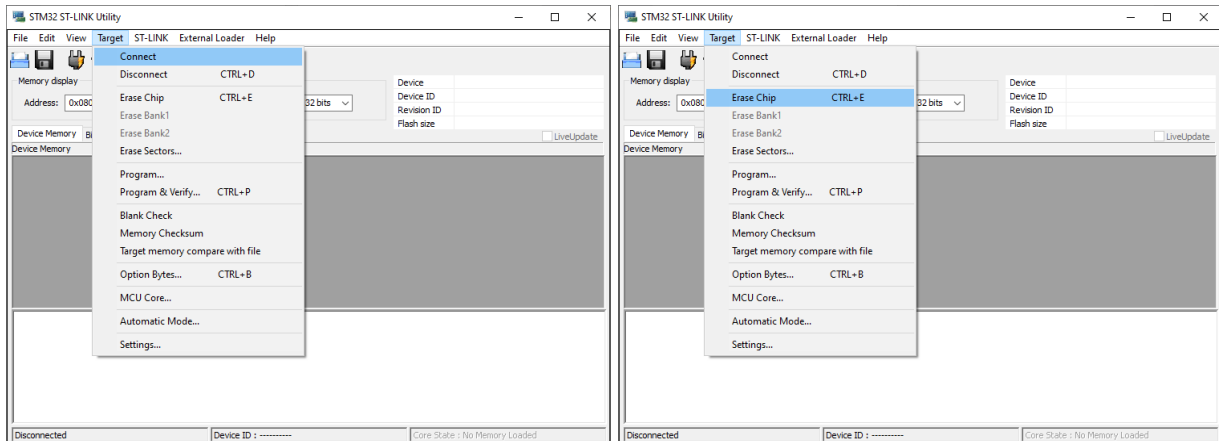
STM32 ST-LINK Utility

File Edit View Target ST-LINK External Loader Help

Memory display
Address: 0x080
32 bits

Device
Device ID
Revision ID
Flash size

Device Memory Bi
LiveUpdate
Device Memory

Connect
Disconnect CTRL+D
Erase Chip CTRL+E
Erase Bank1
Erase Bank2
Erase Sectors...
Program...
Program & Verify... CTRL+P
Blank Check
Memory Checksum
Target memory compare with file
Option Bytes... CTRL+B
MCU Core...
Automatic Mode...
Settings...

Disconnected | Device ID : ---------- | Core State : No Memory Loaded

STM32 ST-LINK Utility

File Edit View Target ST-LINK External Loader Help

Memory display
Address: 0x080
32 bits

Device
Device ID
Revision ID
Flash size

Device Memory
LiveUpdate
Device Memory

Connect
Disconnect CTRL+D
Erase Chip CTRL+E
Erase Bank1
Erase Bank2
Erase Sectors...
Program...
Program & Verify... CTRL+P
Blank Check
Memory Checksum
Target memory compare with file
Option Bytes... CTRL+B
MCU Core...
Automatic Mode...
Settings...

Disconnected | Device ID : ---------- | Core State : No Memory Loaded